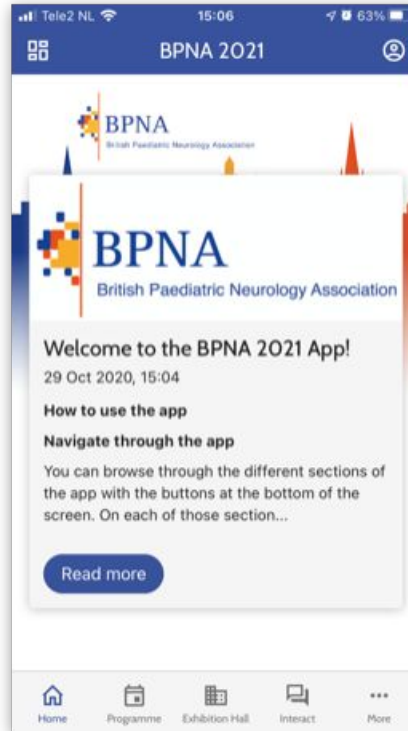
Tele2 NL 15:06 63%

BPNA 2021

BPNA
British Paediatric Neurology Association

BPNA
British Paediatric Neurology Association

Welcome to the BPNA 2021 App!
29 Oct 2020, 15:04

How to use the app

Navigate through the app

You can browse through the different sections of the app with the buttons at the bottom of the screen. On each of those section...

Read more

Home Programme Exhibition Hall Interact More